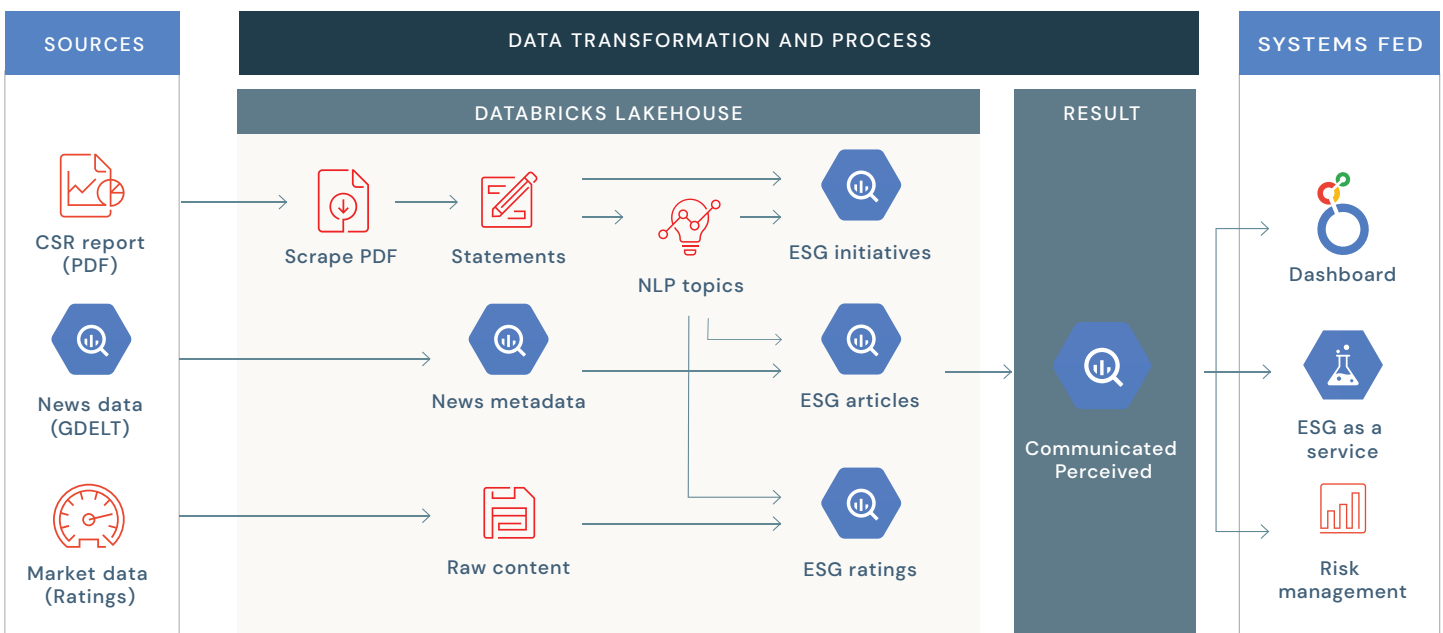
SOURCES

DATA TRANSFORMATION AND PROCESS

SYSTEMS FED

DATABRICKS LAKEHOUSE

RESULT

CSR report (PDF)

Scrape PDF

Statements

NLP topics

ESG initiatives

Dashboard

News data (GDELT)

News metadata

ESG articles

Communicated Perceived

ESG as a service

Market data (Ratings)

Raw content

ESG ratings

Risk management